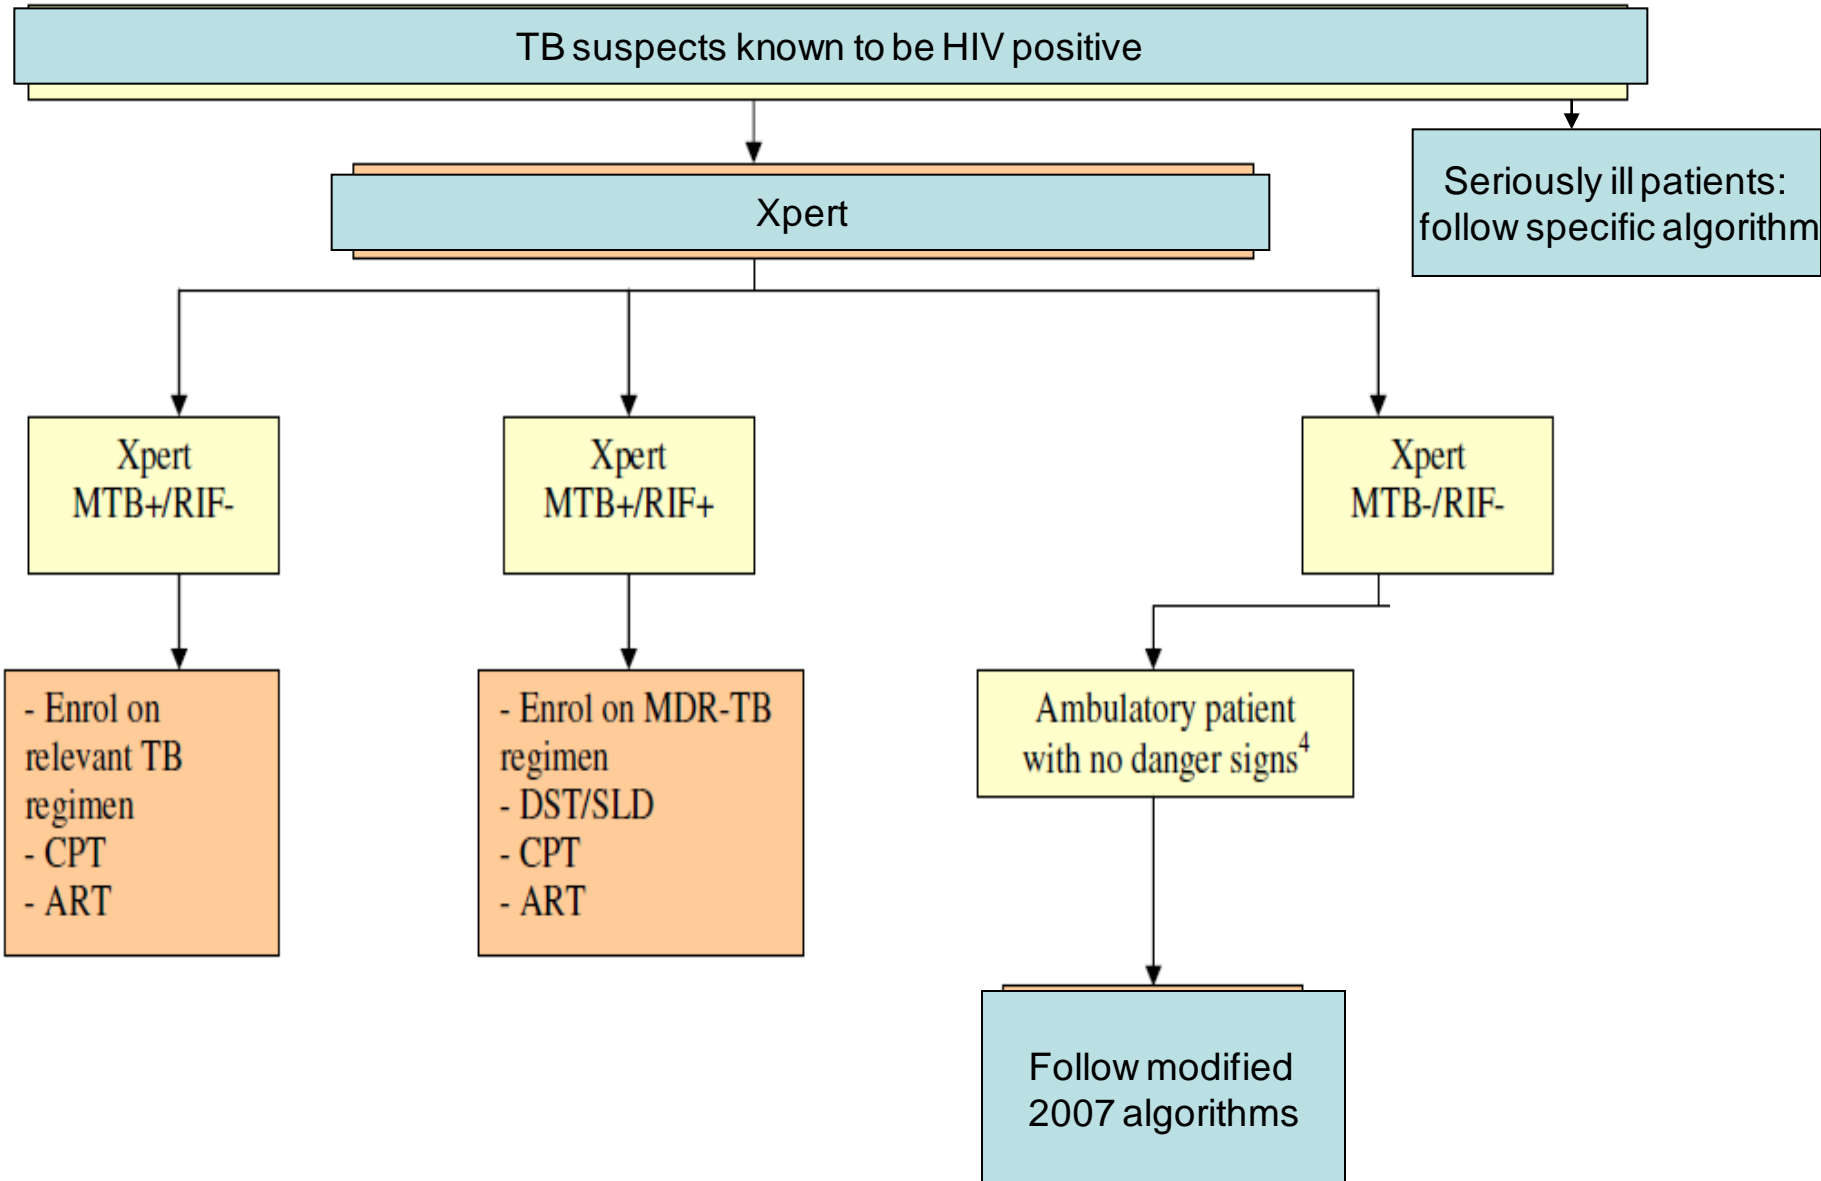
TB suspects known to be HIV positive

Seriously ill patients: follow specific algorithm

Xpert

Xpert MTB+/RIF-

Xpert MTB+/RIF+

Xpert MTB-/RIF-

- Enrol on relevant TB regimen
- CPT
- ART

- Enrol on MDR-TB regimen
- DST/SLD
- CPT
- ART

Ambulatory patient with no danger signs$^4$

Follow modified 2007 algorithms